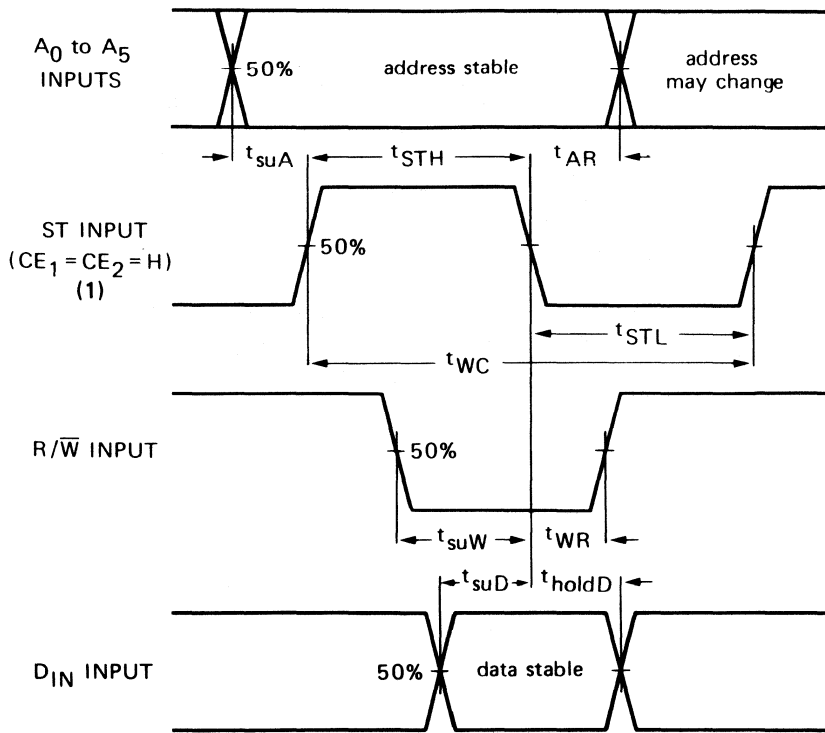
$A_0$ to $A_5$ INPUTS

50%

address stable

address may change

$t_{suA}$

$t_{STH}$

$t_{AR}$

ST INPUT ($CE_1 = CE_2 = H$) (1)

50%

$t_{STL}$

$t_{WC}$

R/$\overline{W}$ INPUT

50%

$t_{suW}$

$t_{WR}$

$t_{suD}$

$t_{holdD}$

$D_{IN}$ INPUT

50%

data stable